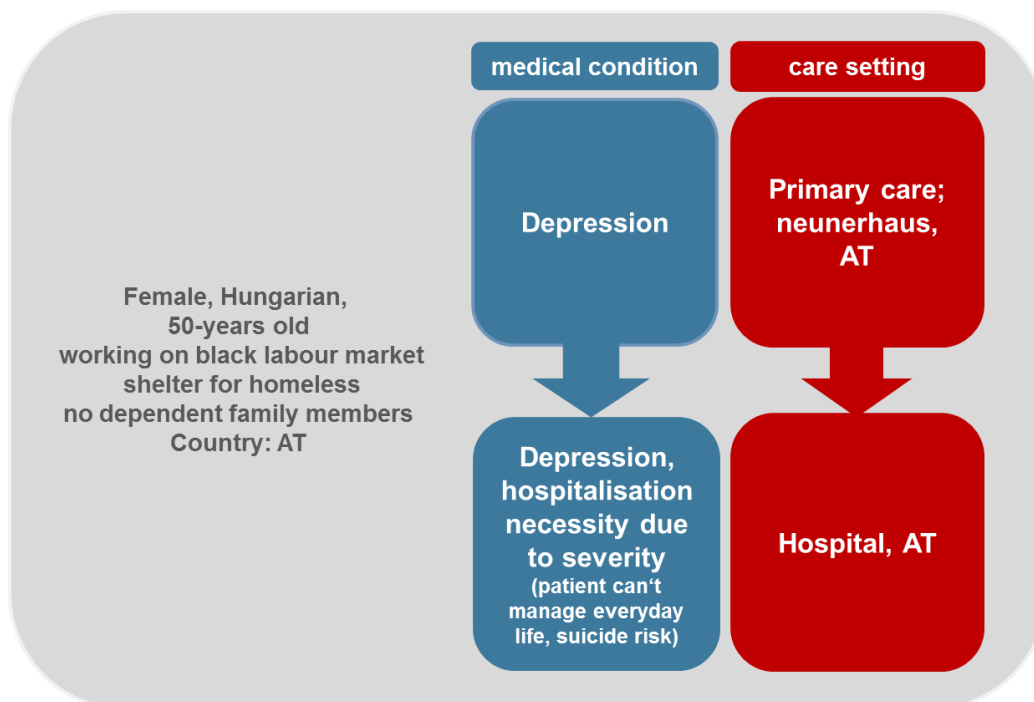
Female, Hungarian,
50-years old
working on black labour market
shelter for homeless
no dependent family members
Country: AT

medical condition

Depression

Depression, hospitalisation necessity due to severity
(patient can‘t manage everyday life, suicide risk)

care setting

Primary care; neunerhaus, AT

Hospital, AT